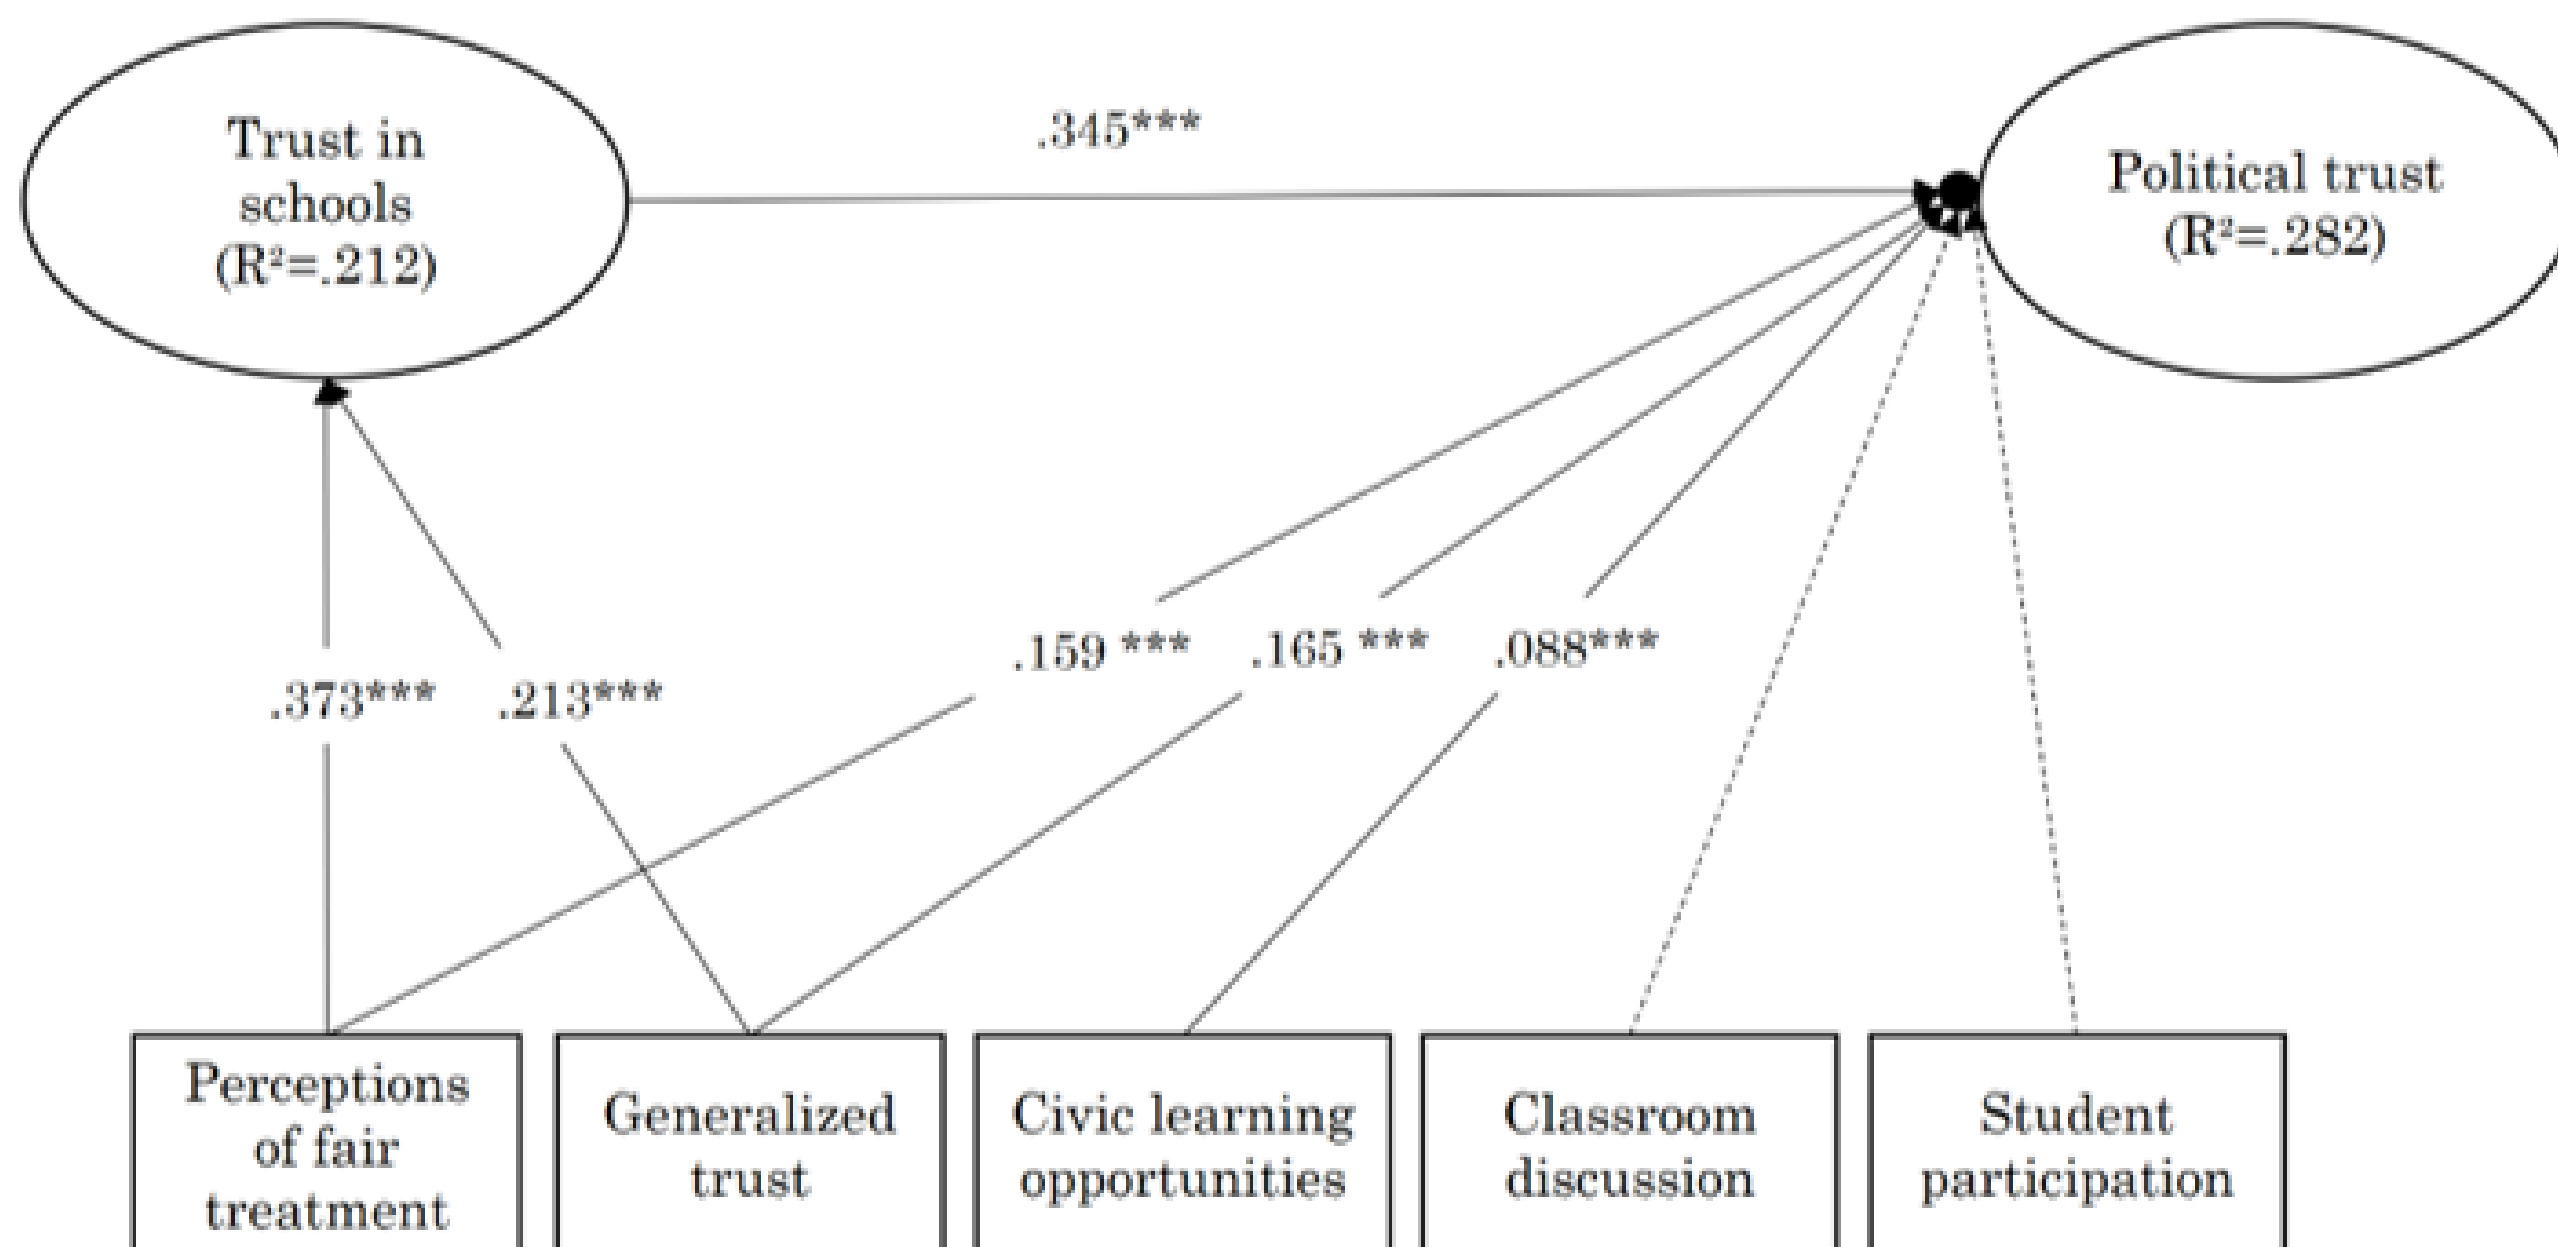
Trust in schools ($R^2$=.212)

.345***

Political trust ($R^2$=.282)

.373***

.213***

.159 ***

.165 ***

.088***

Perceptions of fair treatment

Generalized trust

Civic learning opportunities

Classroom discussion

Student participation